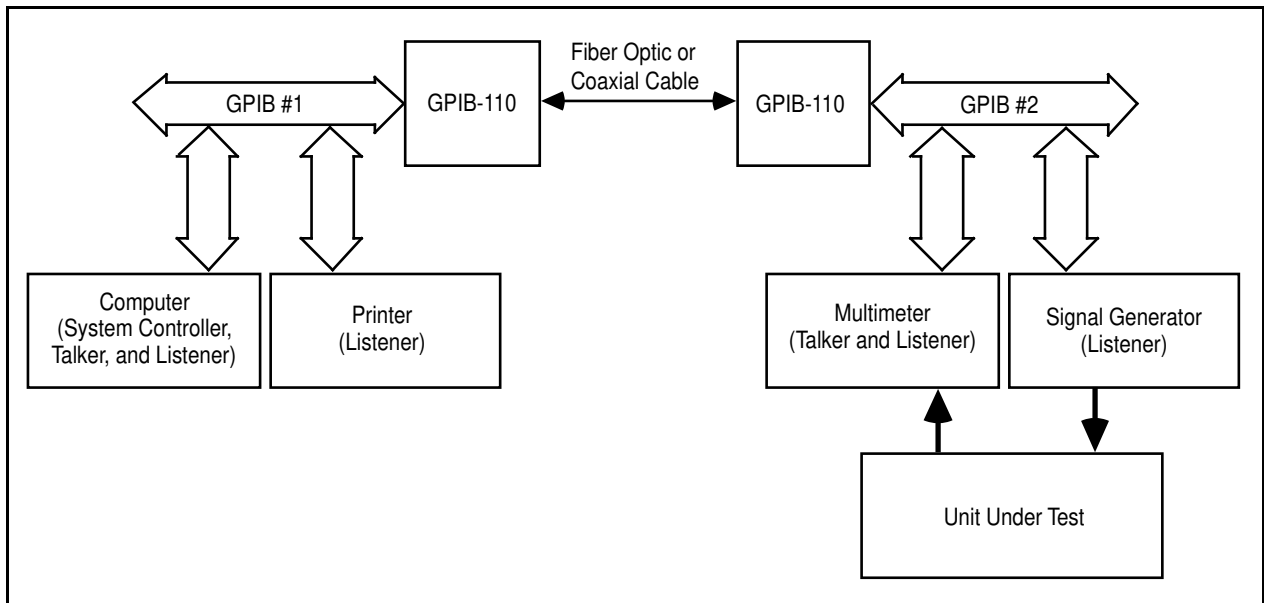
GPIB #1

GPIB-110

Fiber Optic or Coaxial Cable

GPIB-110

GPIB #2

Computer (System Controller, Talker, and Listener)

Printer (Listener)

Multimeter (Talker and Listener)

Signal Generator (Listener)

Unit Under Test